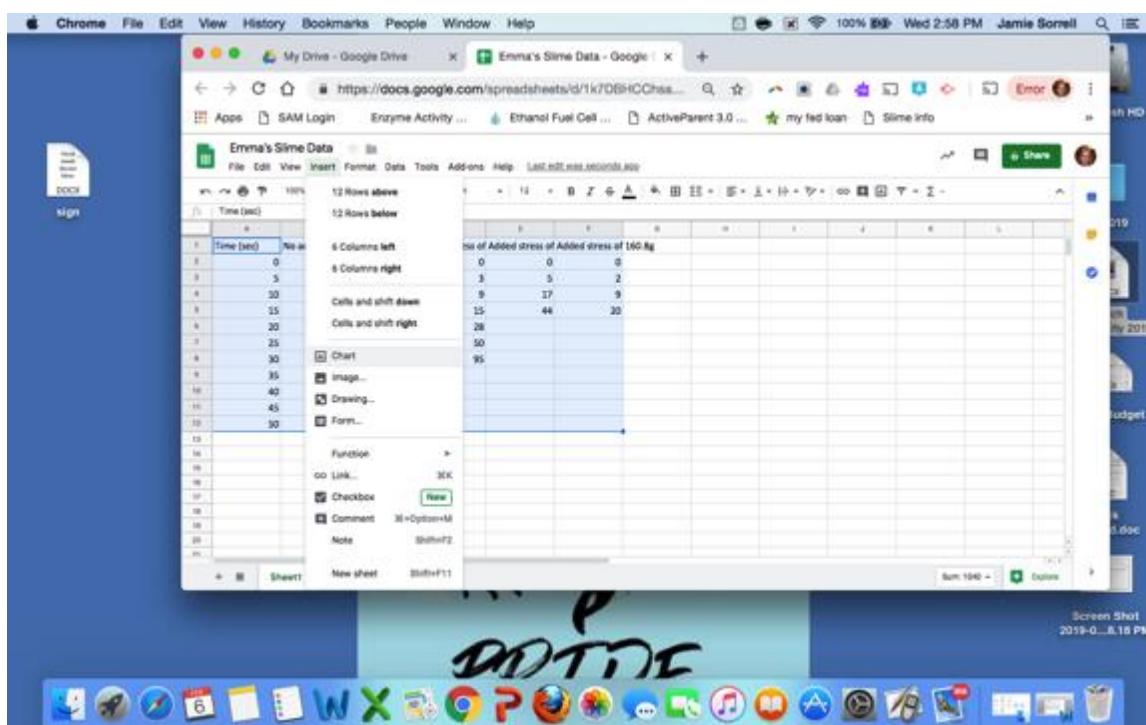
Chrome File Edit View History Bookmarks People Window Help

100% Wed 2:58 PM Jamie Sorrell

My Drive - Google Drive

Emma's Slime Data - Google

https://docs.google.com/spreadsheets/d/1k7DBHCChsa...

Error

Apps SAM Login Enzyme Activity ... Ethanol Fuel Cell ... ActiveParent 3.0 ... my fed loan Slime info

Emma's Slime Data

File Edit View Insert Format Data Tools Add-ons Help Last edit was seconds ago

Share

Time (sec)

| Time (sec) | No ad | | ss of Added stress of Added stress of 160.8g | | |
|---|---|---|---|---|---|
| 0 | | | 0 | 0 | 0 |
| 5 | | | 3 | 5 | 2 |
| 10 | | | 9 | 17 | 9 |
| 15 | | | 15 | 44 | 20 |
| 20 | | | 28 | | |
| 25 | | | 50 | | |
| 30 | | | 95 | | |
| 35 | | | | | |
| 40 | | | | | |
| 45 | | | | | |
| 50 | | | | | |

12 Rows above
12 Rows below
6 Columns left
6 Columns right
Cells and shift down
Cells and shift right
Chart
Image...
Drawing...
Form...
Function
Link... ⌘K
Checkbox New
Comment ⌘+Option+M
Note Shift+F2
New sheet Shift+F11

Sheet1

Sum: 1040 Explore

DOCX
sign

Screen Shot 2019-0....8.16 PM